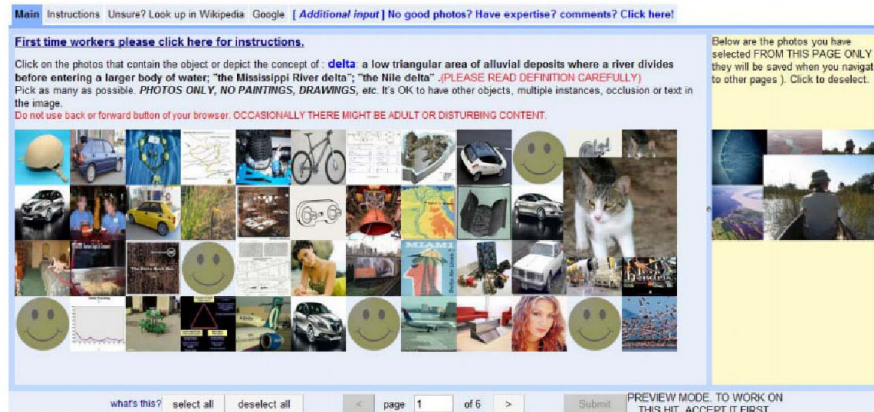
Main | Instructions | Unsure? Look up in Wikipedia | Google | [ Additional input ] No good photos? Have expertise? comments? Click here!

First time workers please click here for instructions.

Click on the photos that contain the object or depict the concept of : delta: a low triangular area of alluvial deposits where a river divides before entering a larger body of water; "the Mississippi River delta"; "the Nile delta" .(PLEASE READ DEFINITION CAREFULLY)
Pick as many as possible. PHOTOS ONLY, NO PAINTINGS, DRAWINGS, etc. It's OK to have other objects, multiple instances, occlusion or text in the image.
Do not use back or forward button of your browser. OCCASIONALLY THERE MIGHT BE ADULT OR DISTURBING CONTENT.

Below are the photos you have selected FROM THIS PAGE ONLY ( they will be saved when you navigat to other pages ). Click to deselect.

MIAMI

what's this? | select all | deselect all | < | page 1 | of 6 | > | Submit | PREVIEW MODE. TO WORK ON THIS HIT, ACCEPT IT FIRST